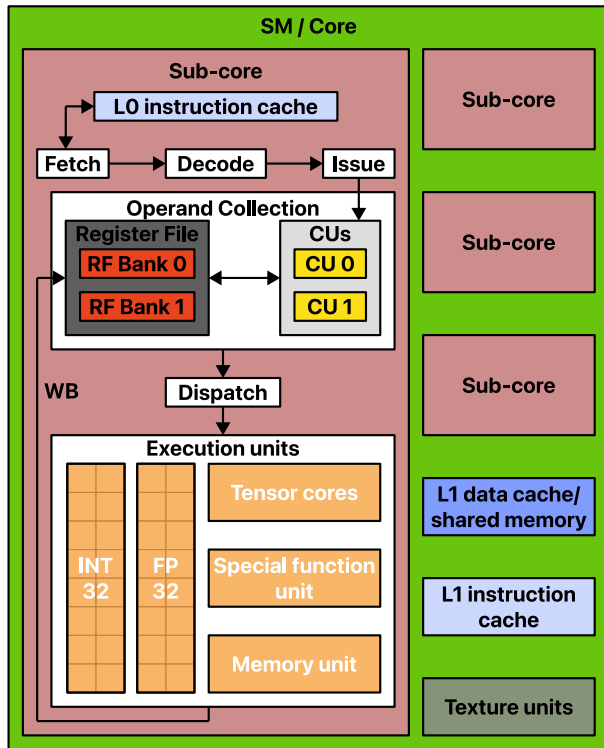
SM / Core

Sub-core

L0 instruction cache

Fetch

Decode

Issue

Operand Collection

Register File

RF Bank 0

RF Bank 1

CUs

CU 0

CU 1

WB

Dispatch

Execution units

INT 32

FP 32

Tensor cores

Special function unit

Memory unit

Sub-core

Sub-core

Sub-core

L1 data cache/ shared memory

L1 instruction cache

Texture units